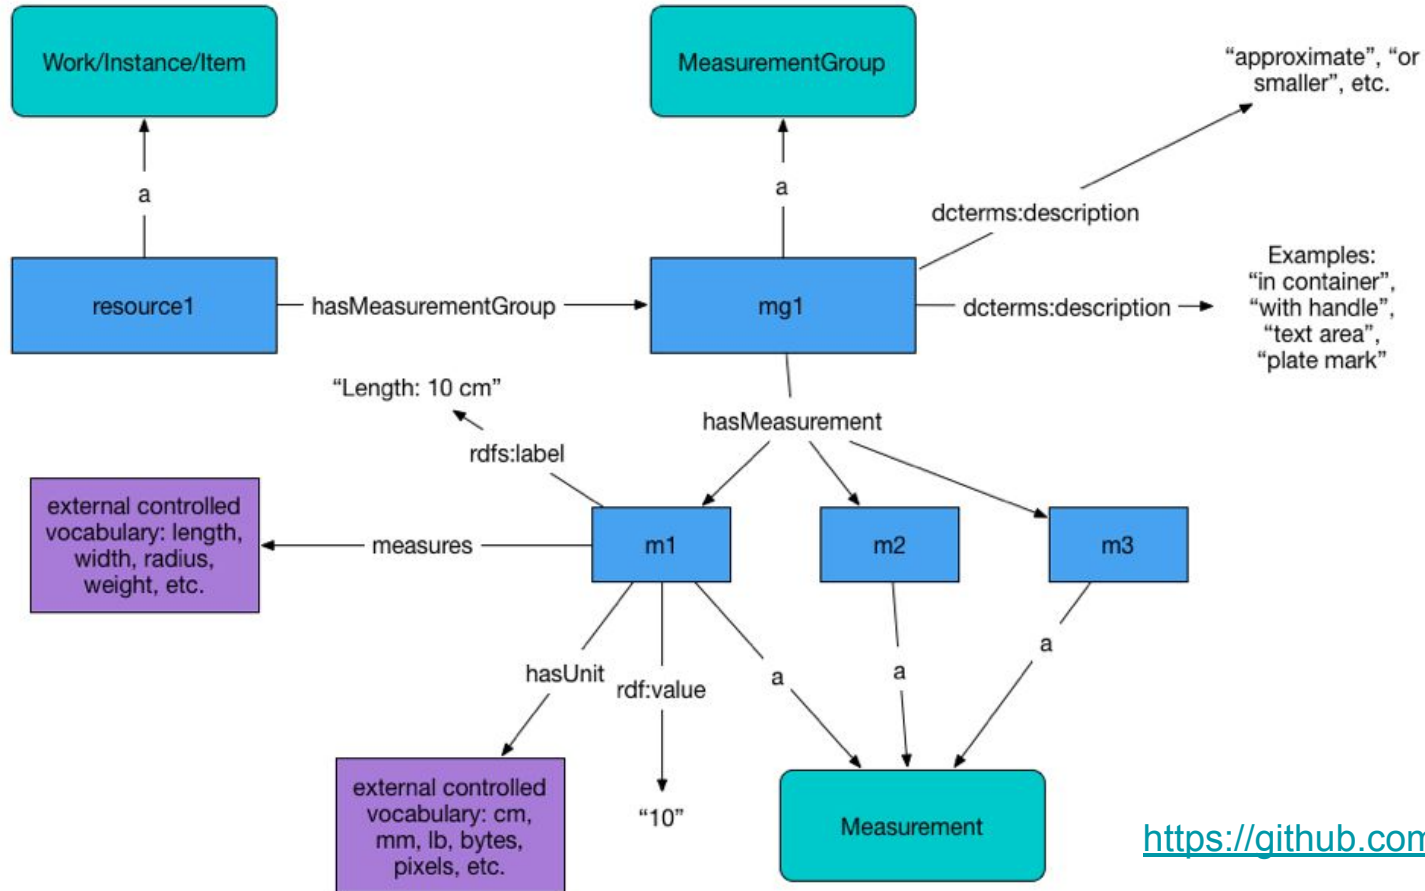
Work/Instance/Item

MeasurementGroup

"approximate", "or smaller", etc.

a

a

dcterms:description

resource1

hasMeasurementGroup

mg1

dcterms:description

Examples: "in container", "with handle", "text area", "plate mark"

"Length: 10 cm"

hasMeasurement

rdfs:label

external controlled vocabulary: length, width, radius, weight, etc.

measures

m1

m2

m3

hasUnit

rdf:value

a

a

a

external controlled vocabulary: cm, mm, lb, bytes, pixels, etc.

"10"

Measurement

https://github.con